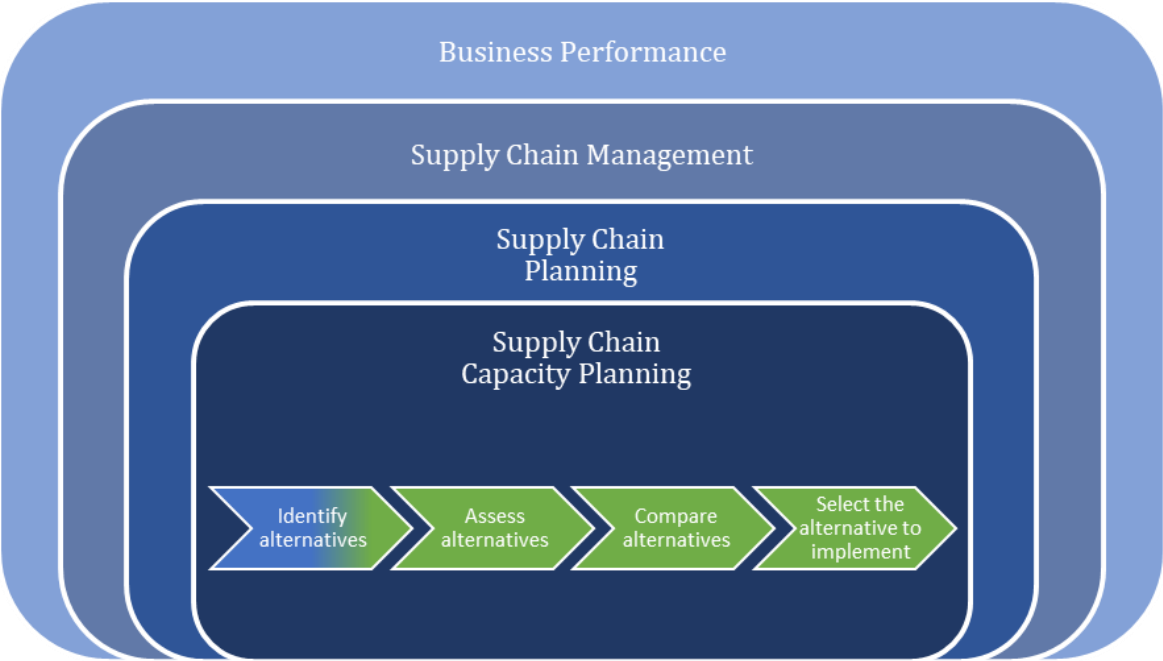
Business Performance

Supply Chain Management

Supply Chain Planning

Supply Chain Capacity Planning

Identify alternatives

Assess alternatives

Compare alternatives

Select the alternative to implement